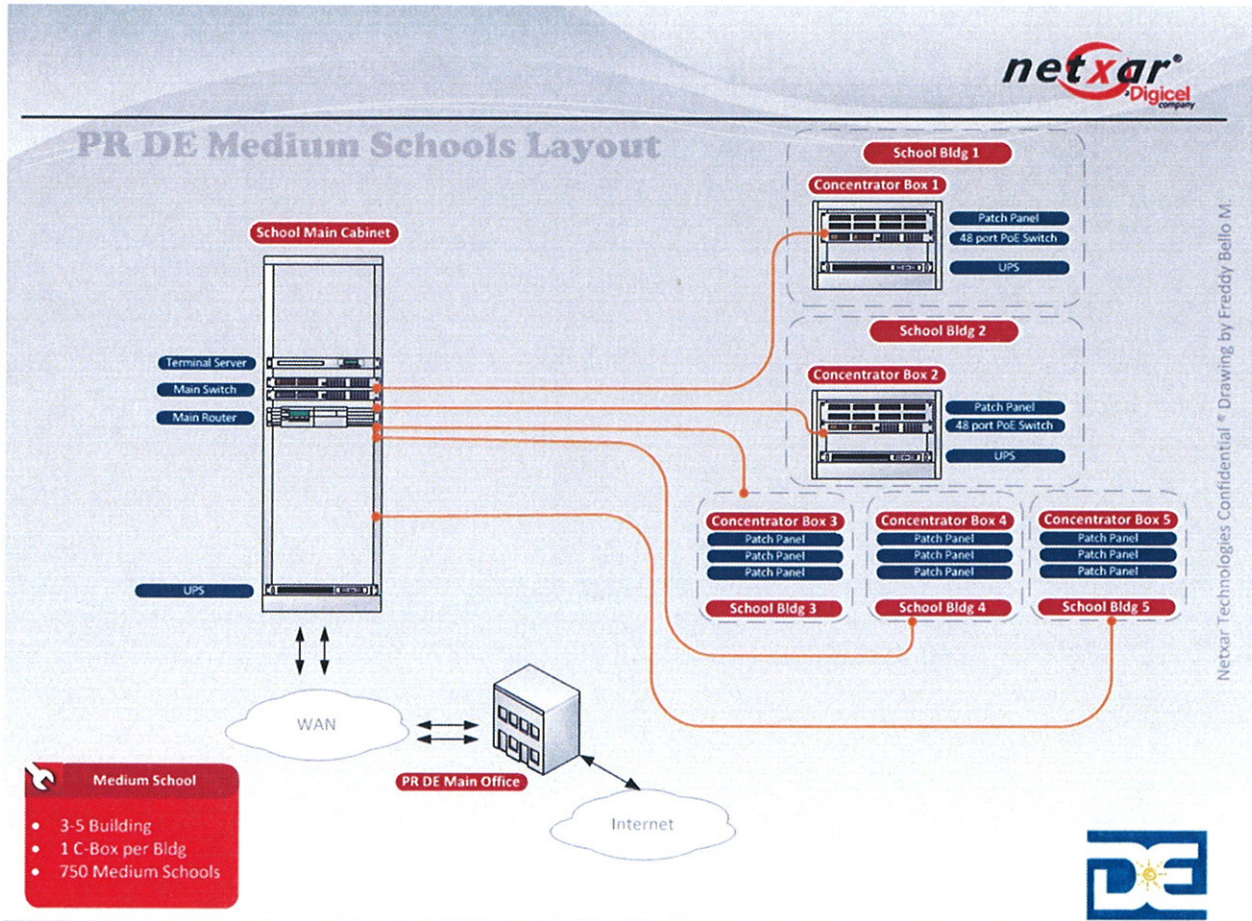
netxar®
a Digicel company

PR DE Medium Schools Layout

School Main Cabinet

Terminal Server
Main Switch
Main Router

UPS

School Bldg 1
Concentrator Box 1
Patch Panel
48 port PoE Switch
UPS

School Bldg 2
Concentrator Box 2
Patch Panel
48 port PoE Switch
UPS

Concentrator Box 3
Patch Panel
Patch Panel
Patch Panel
School Bldg 3

Concentrator Box 4
Patch Panel
Patch Panel
Patch Panel
School Bldg 4

Concentrator Box 5
Patch Panel
Patch Panel
Patch Panel
School Bldg 5

WAN

PR DE Main Office

Internet

Medium School
• 3-5 Building
• 1 C-Box per Bldg
• 750 Medium Schools

Netxar Technologies Confidential * Drawing by Freddy Bello M.

DE